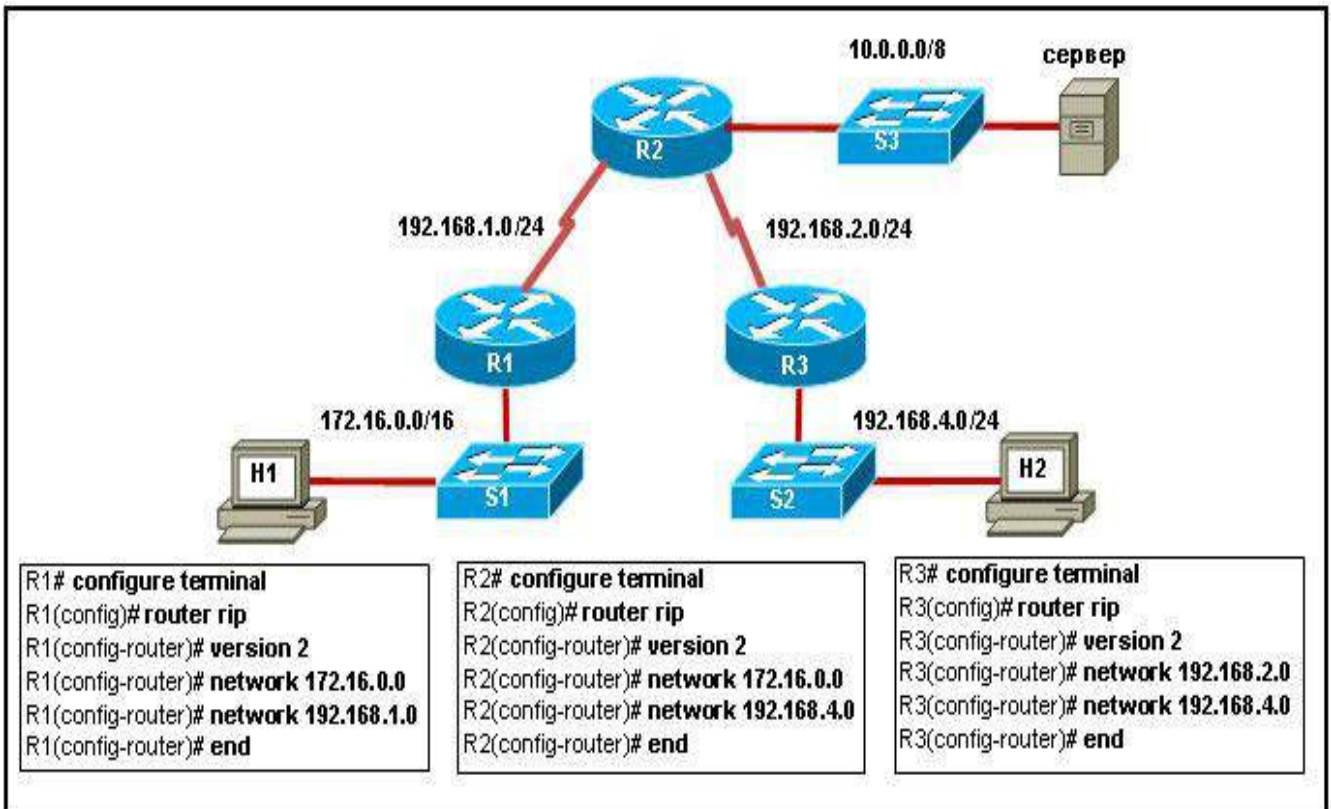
10.0.0.0/8

сервер

R2

S3

192.168.1.0/24

192.168.2.0/24

R1

R3

172.16.0.0/16

192.168.4.0/24

H1

S1

S2

H2

R1# **configure terminal**
R1(config)# **router rip**
R1(config-router)# **version 2**
R1(config-router)# **network 172.16.0.0**
R1(config-router)# **network 192.168.1.0**
R1(config-router)# **end**

R2# **configure terminal**
R2(config)# **router rip**
R2(config-router)# **version 2**
R2(config-router)# **network 172.16.0.0**
R2(config-router)# **network 192.168.4.0**
R2(config-router)# **end**

R3# **configure terminal**
R3(config)# **router rip**
R3(config-router)# **version 2**
R3(config-router)# **network 192.168.2.0**
R3(config-router)# **network 192.168.4.0**
R3(config-router)# **end**